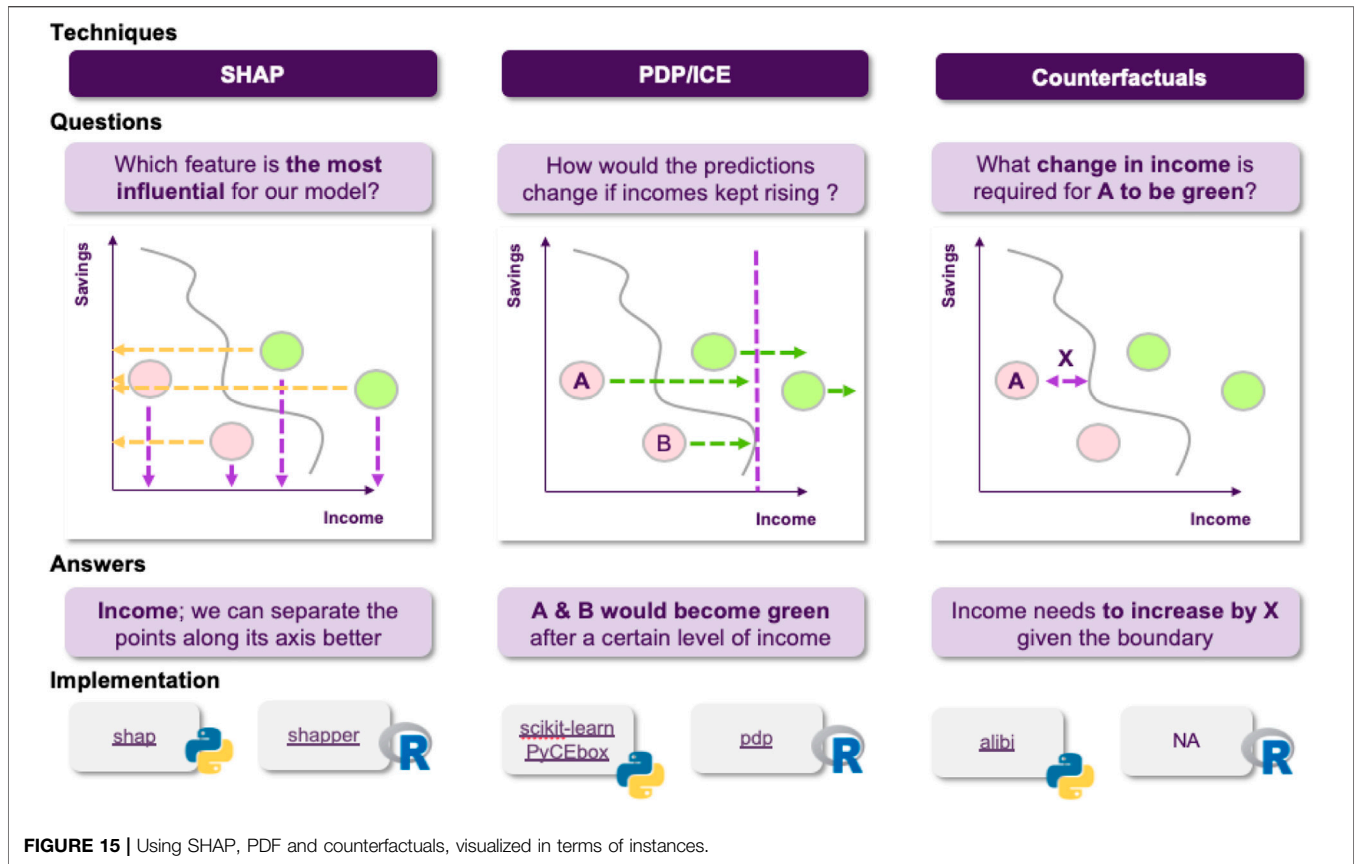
Techniques

SHAP

PDP/ICE

Counterfactuals

Questions

Which feature is **the most influential** for our model?

How would the predictions change if incomes kept rising ?

What **change in income** is required for **A to be green**?

Savings

Income

Savings

A

B

Income

Savings

A

X

Income

Answers

**Income**; we can separate the points along its axis better

**A & B would become green** after a certain level of income

Income needs **to increase by X** given the boundary

Implementation

shap

shapper

R

scikit-learn PyCEbox

pdp

R

alibi

NA

R

**FIGURE 15 |** Using SHAP, PDF and counterfactuals, visualized in terms of instances.